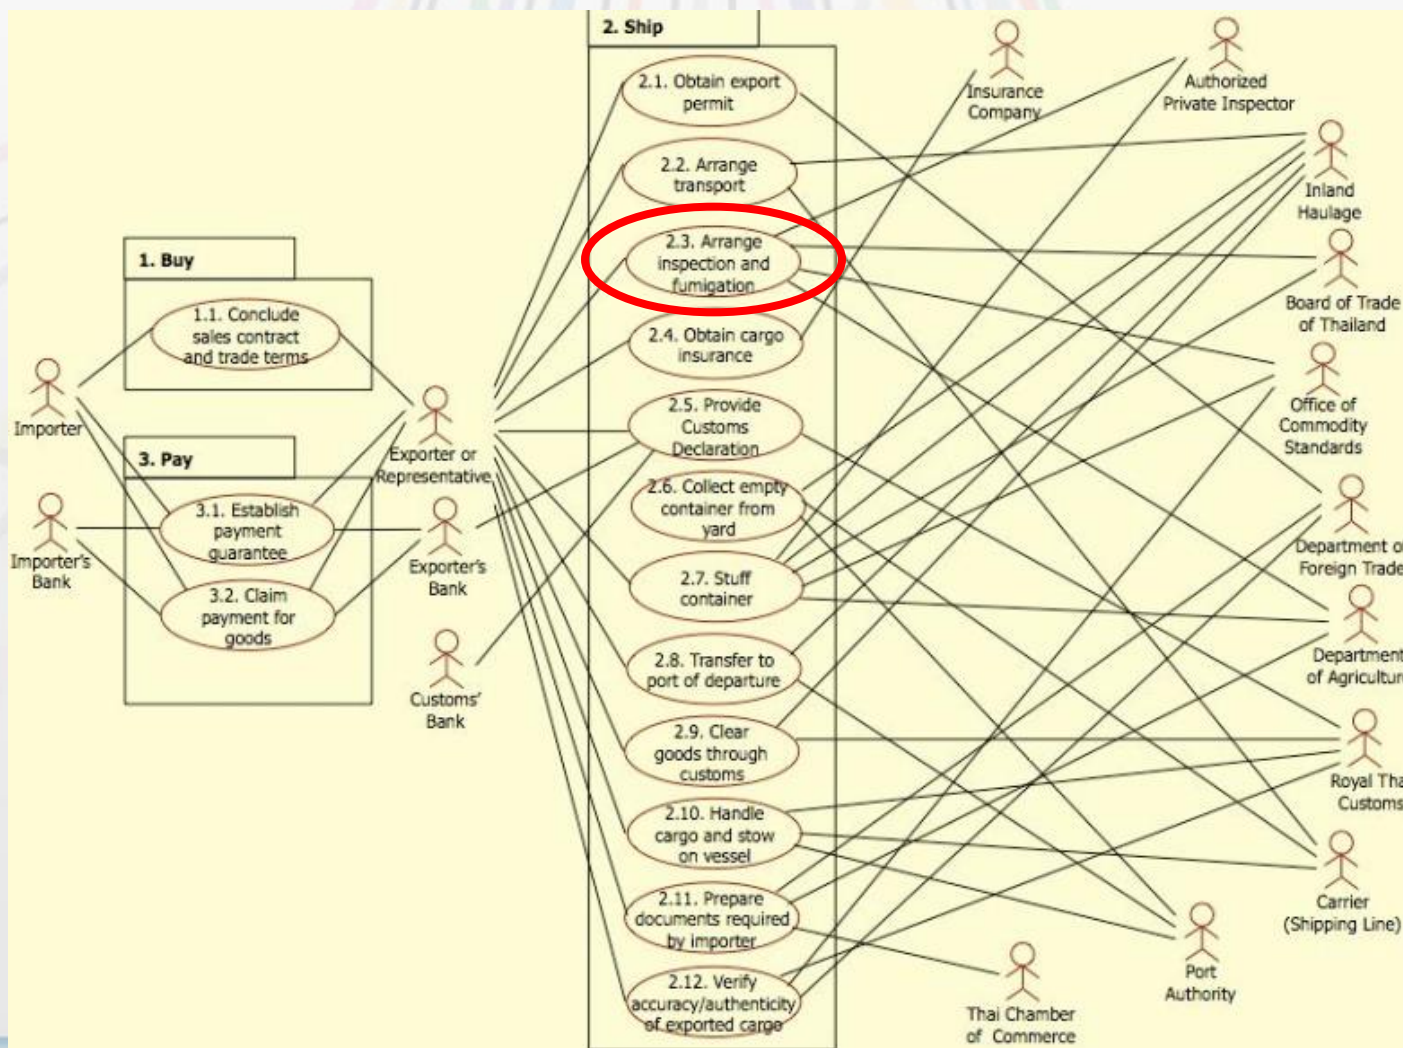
1. Buy

1.1. Conclude sales contract and trade terms

3. Pay

3.1. Establish payment guarantee

3.2. Claim payment for goods

Importer

Importer's Bank

Exporter or Representative

Exporter's Bank

Customs' Bank

2. Ship

2.1. Obtain export permit

2.2. Arrange transport

2.3. Arrange inspection and fumigation

2.4. Obtain cargo insurance

2.5. Provide Customs Declaration

2.6. Collect empty container from yard

2.7. Stuff container

2.8. Transfer to port of departure

2.9. Clear goods through customs

2.10. Handle cargo and stow on vessel

2.11. Prepare documents required by importer

2.12. Verify accuracy/authenticity of exported cargo

Insurance Company

Authorized Private Inspector

Inland Haulage

Board of Trade of Thailand

Office of Commodity Standards

Department o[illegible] Foreign Trade

Department of Agricultur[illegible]

Royal Tha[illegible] Customs

Carrier (Shipping Line)

Port Authority

Thai Chamber of Commerce